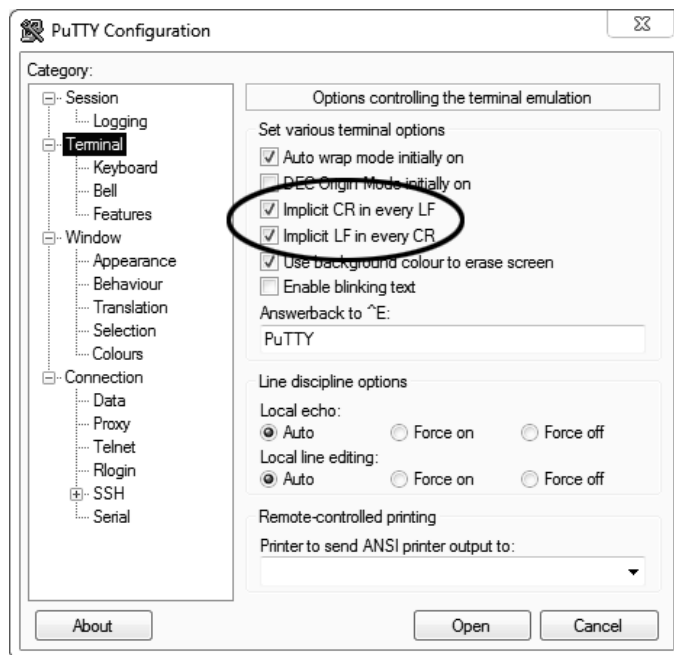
PuTTY Configuration

Category:
Session
Logging
Terminal
Keyboard
Bell
Features
Window
Appearance
Behaviour
Translation
Selection
Colours
Connection
Data
Proxy
Telnet
Rlogin
SSH
Serial

Options controlling the terminal emulation

Set various terminal options
Auto wrap mode initially on
DEC Origin Mode initially on
Implicit CR in every LF
Implicit LF in every CR
Use background colour to erase screen
Enable blinking text
Answerback to ^E:
PuTTY

Line discipline options
Local echo:
Auto Force on Force off
Local line editing:
Auto Force on Force off

Remote-controlled printing
Printer to send ANSI printer output to:

About Open Cancel